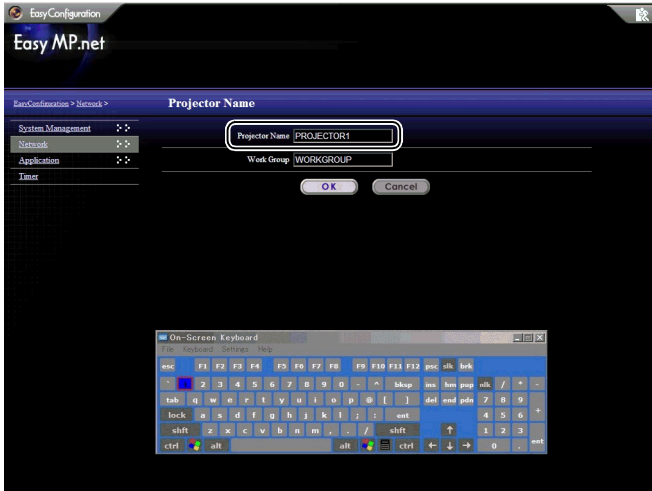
EasyConfiguration

Easy MP.net

EasyConfiguration > Network >

Projector Name

System Management

Network

Application

Timer

Projector Name PROJECTOR1

Work Group WORKGROUP

OK

Cancel

On-Screen Keyboard

File Keyboard Settings Help

esc F1 F2 F3 F4 F5 F6 F7 F8 F9 F10 F11 F12 psc slk brk

` 1 2 3 4 5 6 7 8 9 0 - ^ bksp ins hm pup nlk / * -

tab q w e r t y u i o p @ [ ] del end pdn 7 8 9

lock a s d f g h j k l ; : ent 4 5 6 +

shft z x c v b n m , . / shft ↑ 1 2 3

ctrl alt alt ctrl ← ↓ → 0 . ent